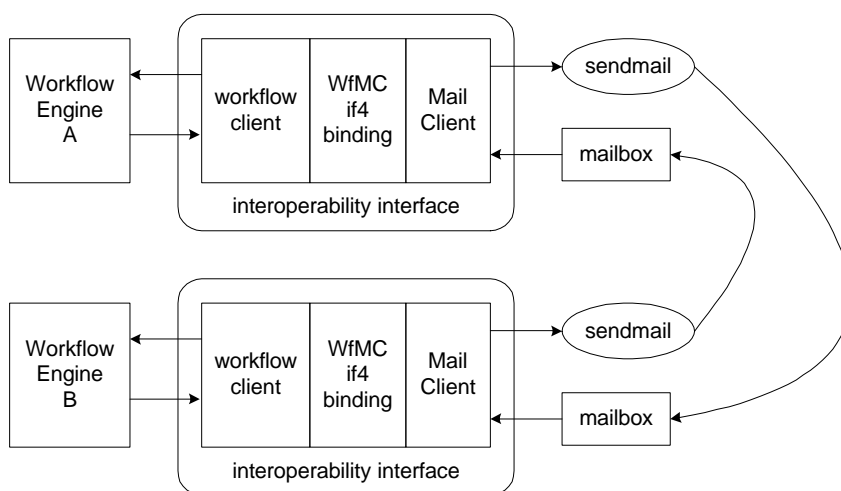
Workflow Engine A

workflow client

WfMC if4 binding

Mail Client

interoperability interface

sendmail

mailbox

Workflow Engine B

workflow client

WfMC if4 binding

Mail Client

interoperability interface

sendmail

mailbox